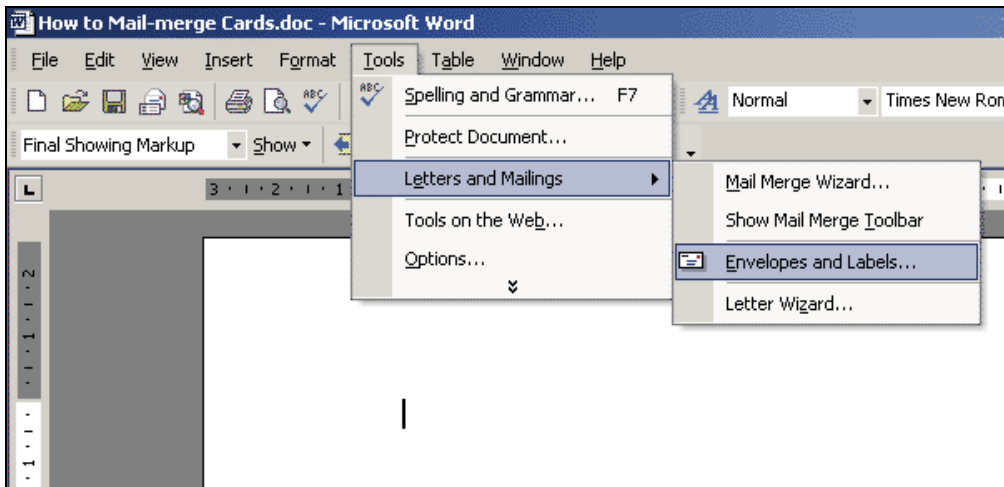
How to Mail-merge Cards.doc - Microsoft Word

File Edit View Insert Format Tools Table Window Help

Normal Times New Ron

Final Showing Markup Show

Spelling and Grammar... F7
Protect Document...
Letters and Mailings
Tools on the Web...
Options...

Mail Merge Wizard...
Show Mail Merge Toolbar
Envelopes and Labels...
Letter Wizard...

3 · 1 · 2 · 1 · 1